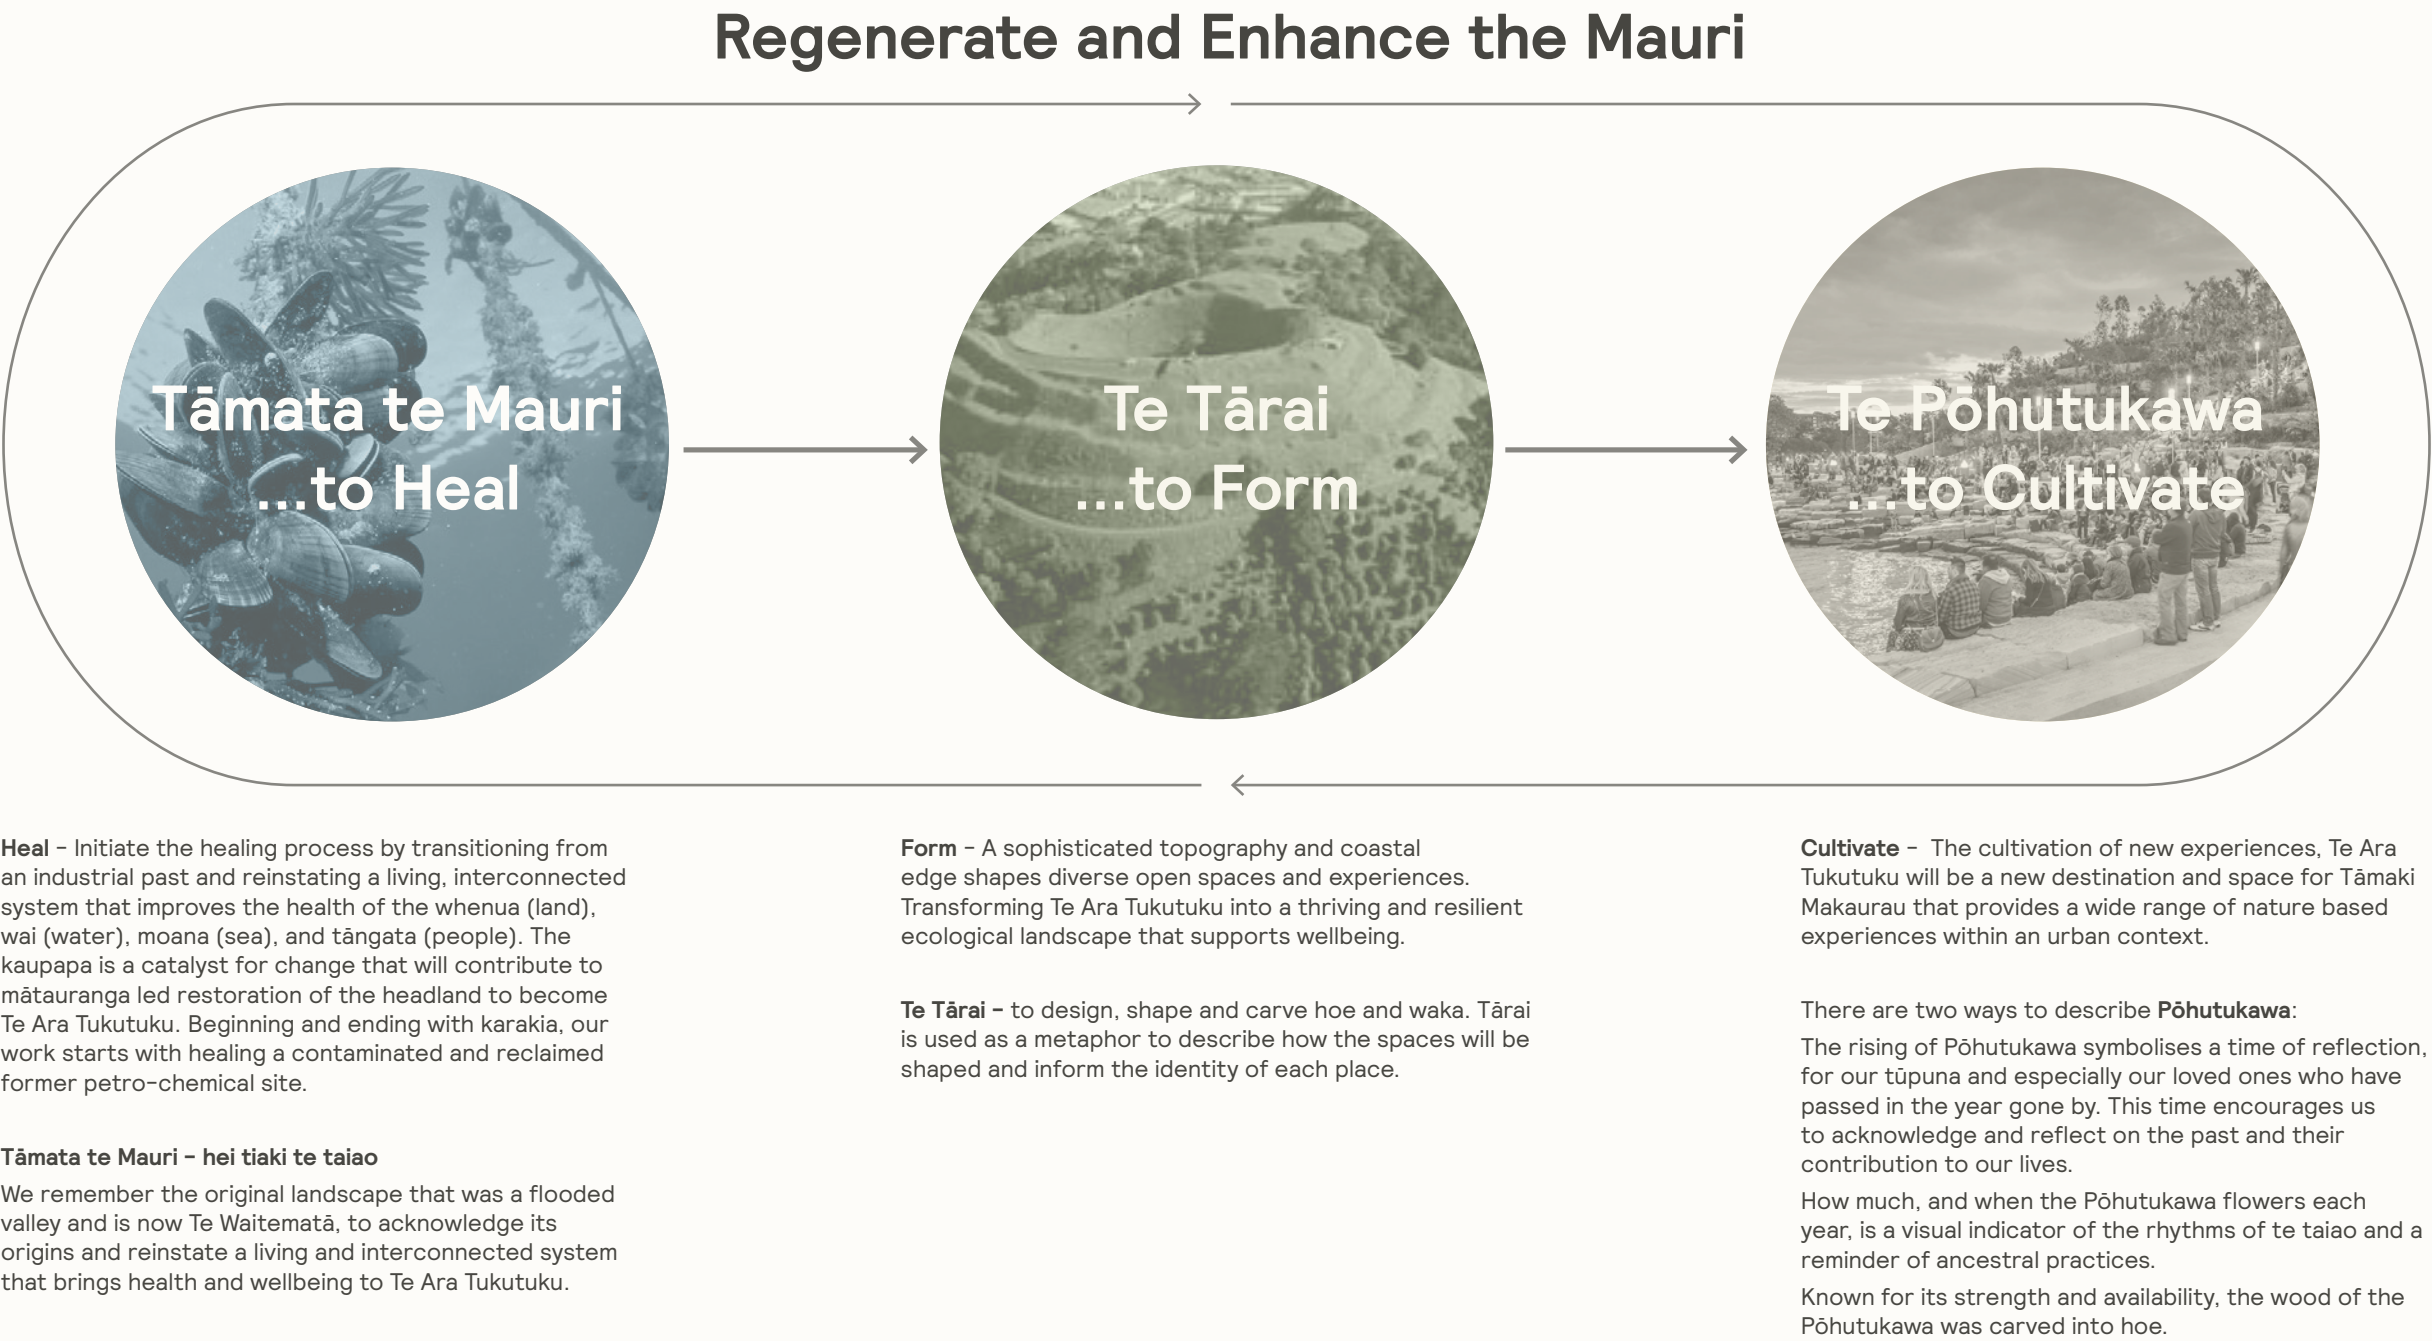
Regenerate and Enhance the Mauri

Tāmata te Mauri ...to Heal

Te Tārai ...to Form

Te Pōhutukawa ...to Cultivate

**Heal** – Initiate the healing process by transitioning from an industrial past and reinstating a living, interconnected system that improves the health of the whenua (land), wai (water), moana (sea), and tāngata (people). The kaupapa is a catalyst for change that will contribute to mātauranga led restoration of the headland to become Te Ara Tukutuku. Beginning and ending with karakia, our work starts with healing a contaminated and reclaimed former petro-chemical site.

**Tāmata te Mauri – hei tiaki te taiao**

We remember the original landscape that was a flooded valley and is now Te Waitematā, to acknowledge its origins and reinstate a living and interconnected system that brings health and wellbeing to Te Ara Tukutuku.

**Form** – A sophisticated topography and coastal edge shapes diverse open spaces and experiences. Transforming Te Ara Tukutuku into a thriving and resilient ecological landscape that supports wellbeing.

**Te Tārai –** to design, shape and carve hoe and waka. Tārai is used as a metaphor to describe how the spaces will be shaped and inform the identity of each place.

**Cultivate** – The cultivation of new experiences, Te Ara Tukutuku will be a new destination and space for Tāmaki Makaurau that provides a wide range of nature based experiences within an urban context.

There are two ways to describe **Pōhutukawa**:

The rising of Pōhutukawa symbolises a time of reflection, for our tūpuna and especially our loved ones who have passed in the year gone by. This time encourages us to acknowledge and reflect on the past and their contribution to our lives.

How much, and when the Pōhutukawa flowers each year, is a visual indicator of the rhythms of te taiao and a reminder of ancestral practices.

Known for its strength and availability, the wood of the Pōhutukawa was carved into hoe.